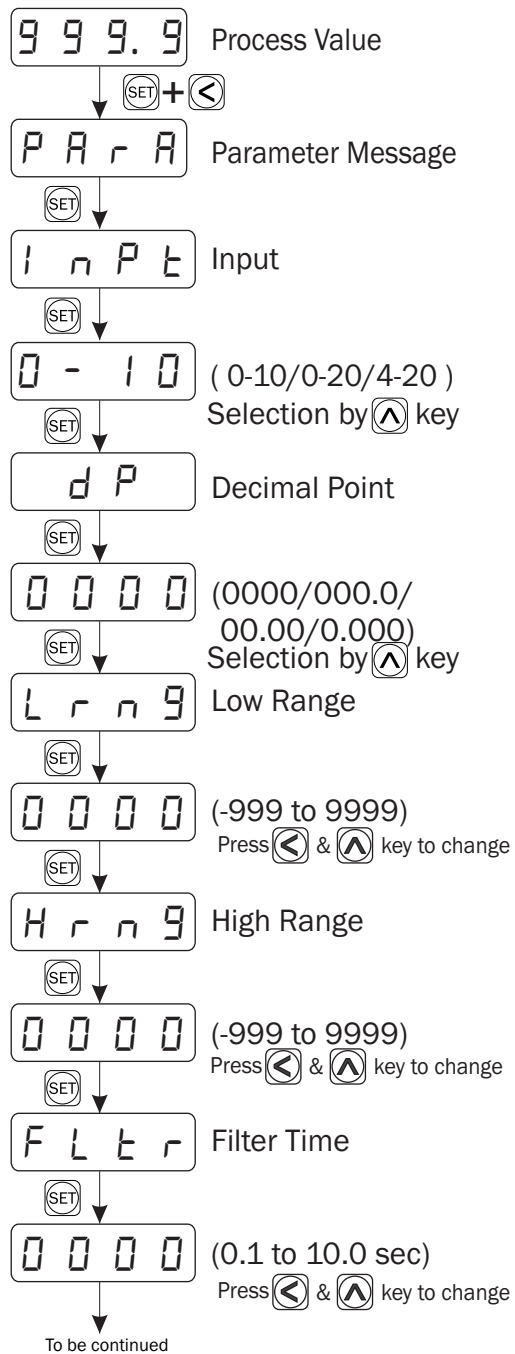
999.9 Process Value

SET + <

PArA Parameter Message

SET

InPt Input

SET

0-10 ( 0-10/0-20/4-20 ) Selection by ∧ key

SET

dP Decimal Point

SET

0000 (0000/000.0/ 00.00/0.000) Selection by ∧ key

SET

Lrng Low Range

SET

0000 (-999 to 9999) Press < & ∧ key to change

SET

Hrng High Range

SET

0000 (-999 to 9999) Press < & ∧ key to change

SET

FLtr Filter Time

SET

0000 (0.1 to 10.0 sec) Press < & ∧ key to change

To be continued